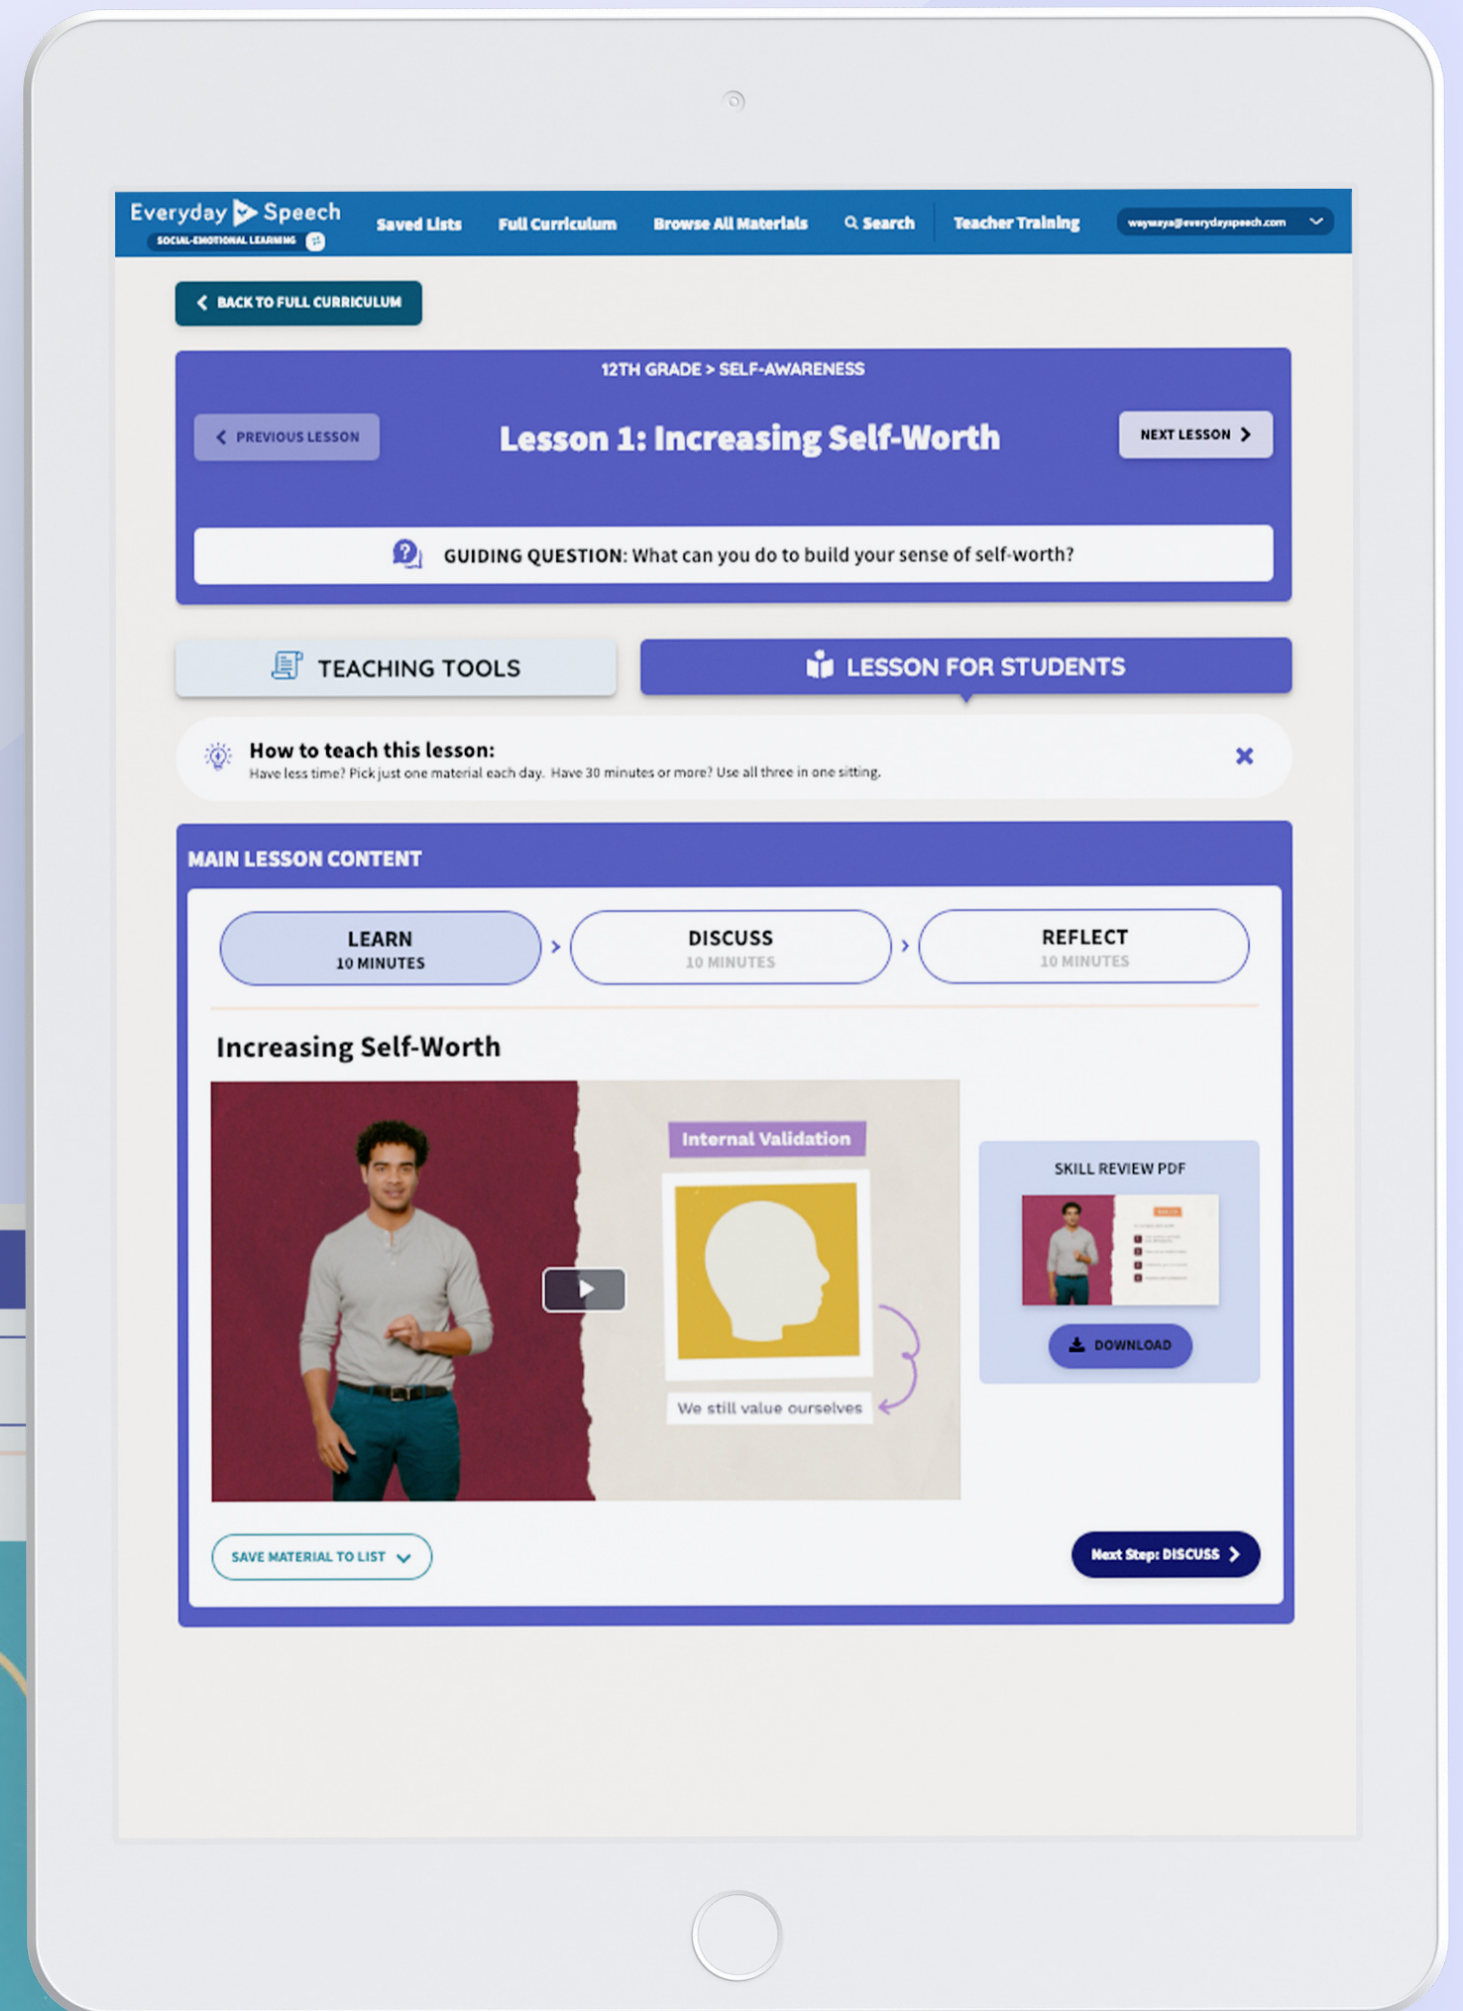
Everyday Speech
SOCIAL-EMOTIONAL LEARNING

Saved Lists Full Curriculum Browse All Materials Search Teacher Training wayweya@everydayspeech.com

BACK TO FULL CURRICULUM

12TH GRADE > SELF-AWARENESS

PREVIOUS LESSON

Lesson 1: Increasing Self-Worth

NEXT LESSON

GUIDING QUESTION: What can you do to build your sense of self-worth?

TEACHING TOOLS

LESSON FOR STUDENTS

How to teach this lesson:
Have less time? Pick just one material each day. Have 30 minutes or more? Use all three in one sitting.

MAIN LESSON CONTENT

LEARN
10 MINUTES

DISCUSS
10 MINUTES

REFLECT
10 MINUTES

Increasing Self-Worth

Internal Validation

We still value ourselves

SKILL REVIEW PDF

DOWNLOAD

SAVE MATERIAL TO LIST

Next Step: DISCUSS